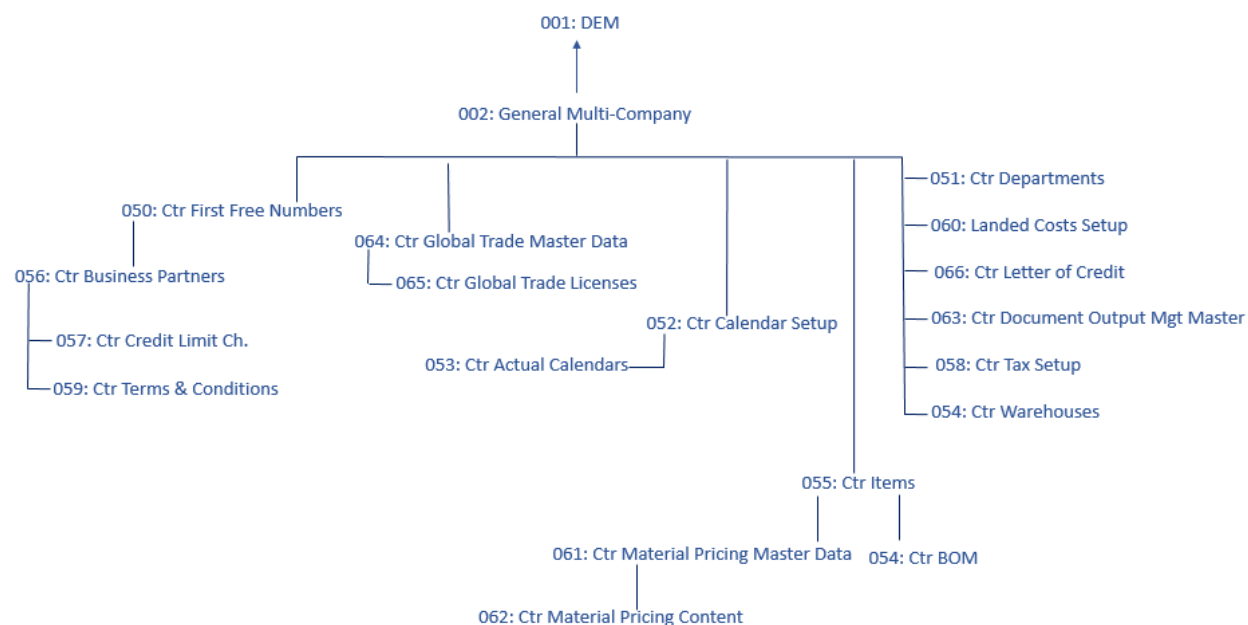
001: DEM

002: General Multi-Company

050: Ctr First Free Numbers

056: Ctr Business Partners

057: Ctr Credit Limit Ch.

059: Ctr Terms & Conditions

064: Ctr Global Trade Master Data

065: Ctr Global Trade Licenses

052: Ctr Calendar Setup

053: Ctr Actual Calendars

051: Ctr Departments

060: Landed Costs Setup

066: Ctr Letter of Credit

063: Ctr Document Output Mgt Master

058: Ctr Tax Setup

054: Ctr Warehouses

055: Ctr Items

061: Ctr Material Pricing Master Data

054: Ctr BOM

062: Ctr Material Pricing Content